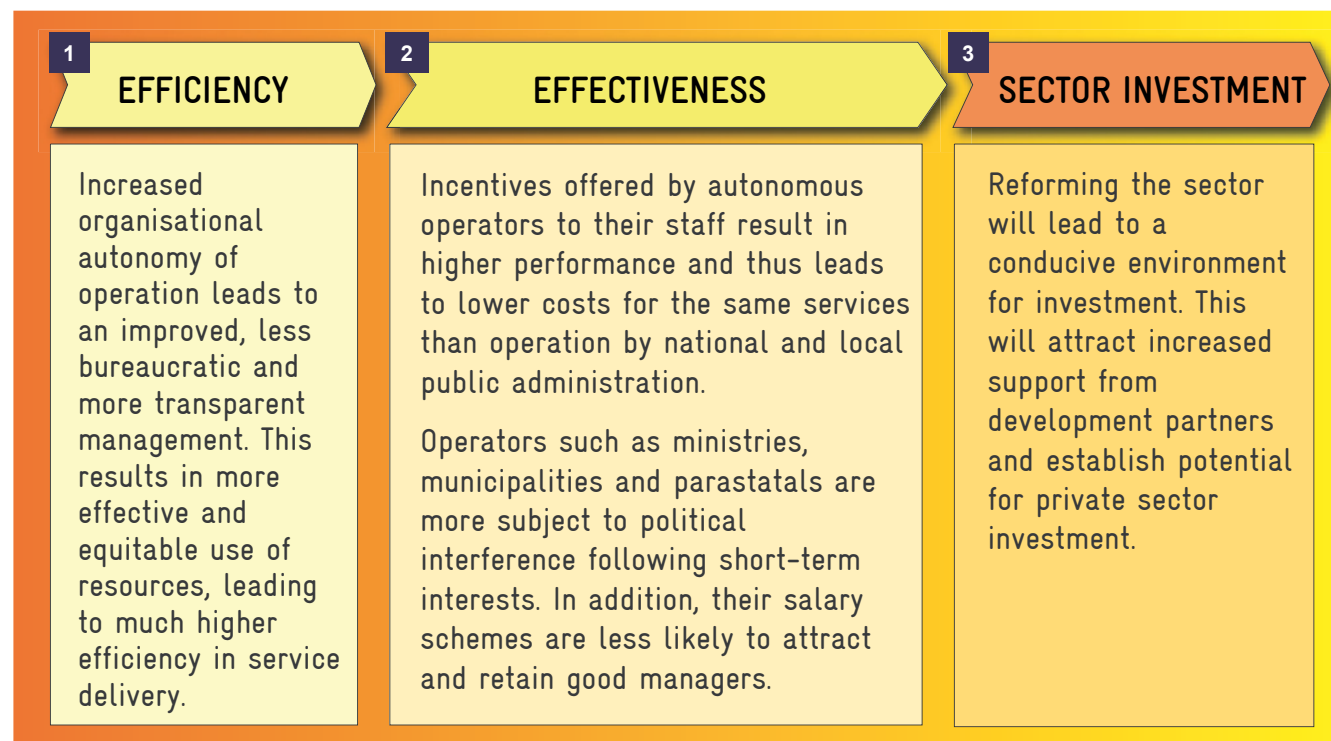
1

EFFICIENCY

Increased organisational autonomy of operation leads to an improved, less bureaucratic and more transparent management. This results in more effective and equitable use of resources, leading to much higher efficiency in service delivery.

2

EFFECTIVENESS

Incentives offered by autonomous operators to their staff result in higher performance and thus leads to lower costs for the same services than operation by national and local public administration.

Operators such as ministries, municipalities and parastatals are more subject to political interference following short-term interests. In addition, their salary schemes are less likely to attract and retain good managers.

3

SECTOR INVESTMENT

Reforming the sector will lead to a conducive environment for investment. This will attract increased support from development partners and establish potential for private sector investment.